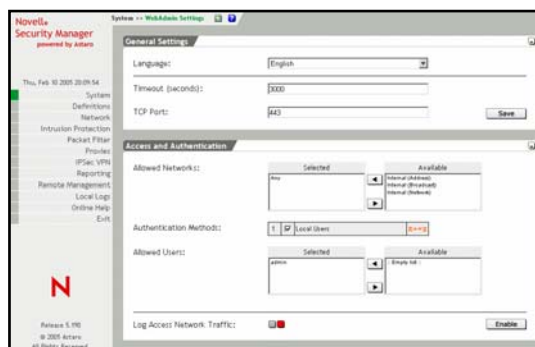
Novell.
Security Manager
powered by Astaro

Thu, Feb 10 2005 20:09:54
System
Definitions
Network
Intrusion Protection
Packet Filter
Proxies
IPSec VPN
Reporting
Remote Management
Local Logs
Online Help
Exit

N

Release 5.110
© 2005 Astaro
All Rights Reserved

System >> WebAdmin Settings

General Settings

Language: English

Timeout (seconds): 3000

TCP Port: 443

Save

Access and Authentication

Allowed Networks:
Selected
Any
Available
Internal (Address)
Internal (Broadcast)
Internal (Network)

Authentication Methods:
1 Local Users

Allowed Users:
Selected
admin
Available
: Empty list :

Log Access Network Traffic:

Enable